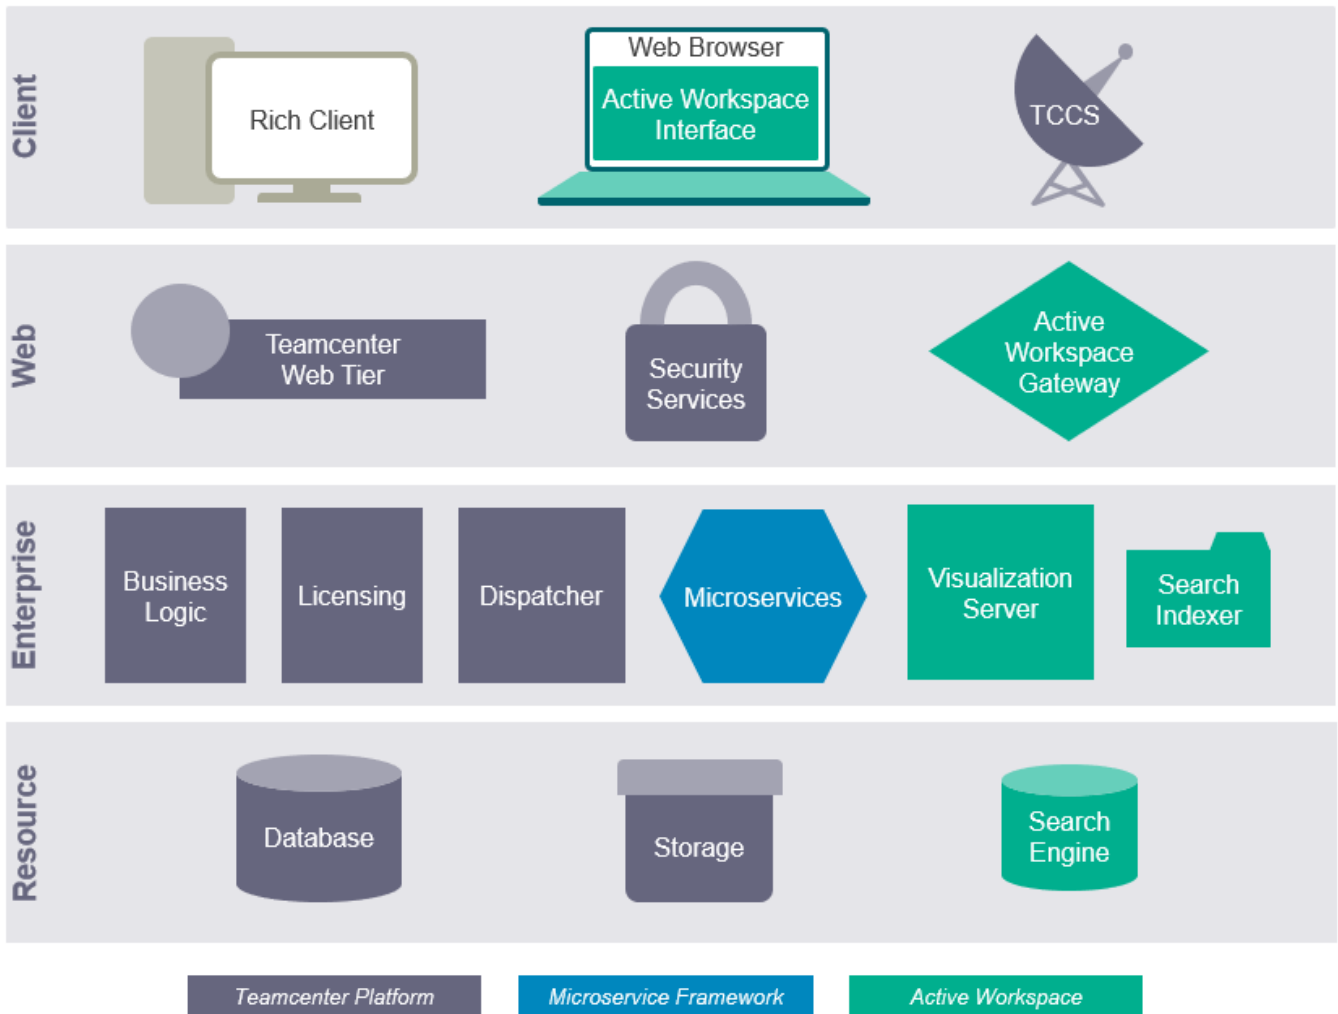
Client

Rich Client

Web Browser
Active Workspace Interface

TCCS

Web

Teamcenter Web Tier

Security Services

Active Workspace Gateway

Enterprise

Business Logic

Licensing

Dispatcher

Microservices

Visualization Server

Search Indexer

Resource

Database

Storage

Search Engine

Teamcenter Platform

Microservice Framework

Active Workspace